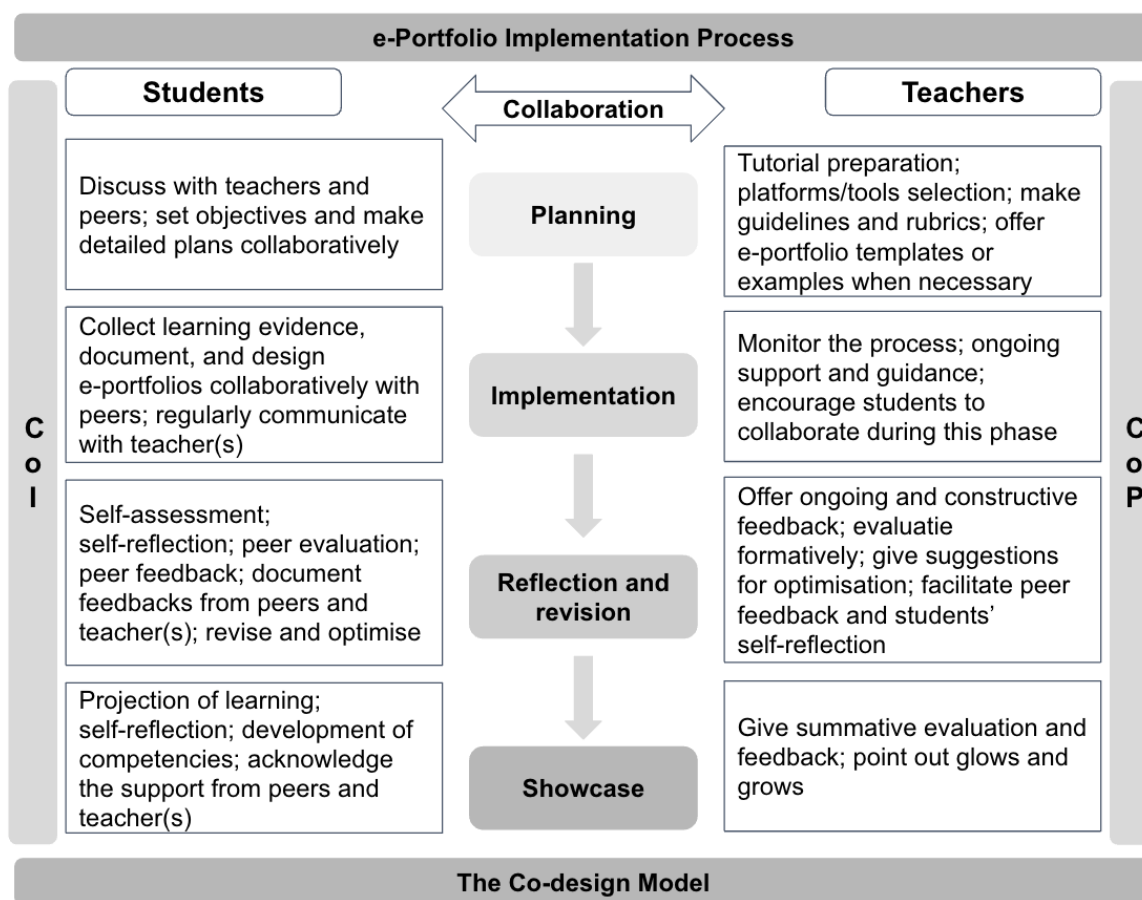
e-Portfolio Implementation Process

Students

Collaboration

Teachers

C
o
I

Discuss with teachers and peers; set objectives and make detailed plans collaboratively

Planning

Tutorial preparation; platforms/tools selection; make guidelines and rubrics; offer e-portfolio templates or examples when necessary

Collect learning evidence, document, and design e-portfolios collaboratively with peers; regularly communicate with teacher(s)

Implementation

Monitor the process; ongoing support and guidance; encourage students to collaborate during this phase

Self-assessment; self-reflection; peer evaluation; peer feedback; document feedbacks from peers and teacher(s); revise and optimise

Reflection and revision

Offer ongoing and constructive feedback; evaluatie formatively; give suggestions for optimisation; facilitate peer feedback and students' self-reflection

Projection of learning; self-reflection; development of competencies; acknowledge the support from peers and teacher(s)

Showcase

Give summative evaluation and feedback; point out glows and grows

C
o
P

The Co-design Model